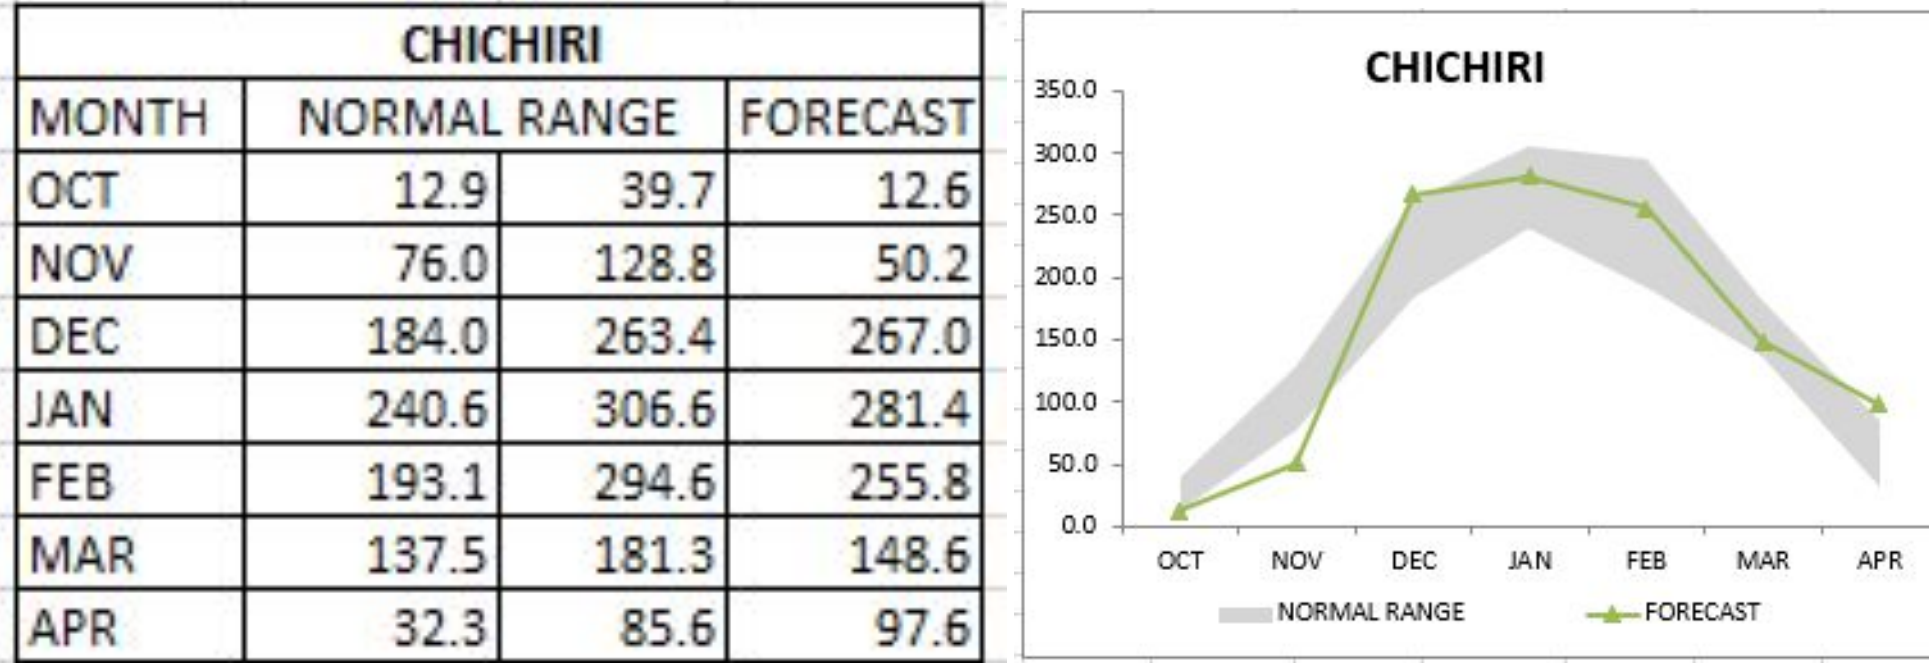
| CHICHIRI | | | |
|---|---|---|---|
| MONTH | NORMAL RANGE | | FORECAST |
| OCT | 12.9 | 39.7 | 12.6 |
| NOV | 76.0 | 128.8 | 50.2 |
| DEC | 184.0 | 263.4 | 267.0 |
| JAN | 240.6 | 306.6 | 281.4 |
| FEB | 193.1 | 294.6 | 255.8 |
| MAR | 137.5 | 181.3 | 148.6 |
| APR | 32.3 | 85.6 | 97.6 |

CHICHIRI

350.0
300.0
250.0
200.0
150.0
100.0
50.0
0.0

OCT NOV DEC JAN FEB MAR APR

NORMAL RANGE FORECAST